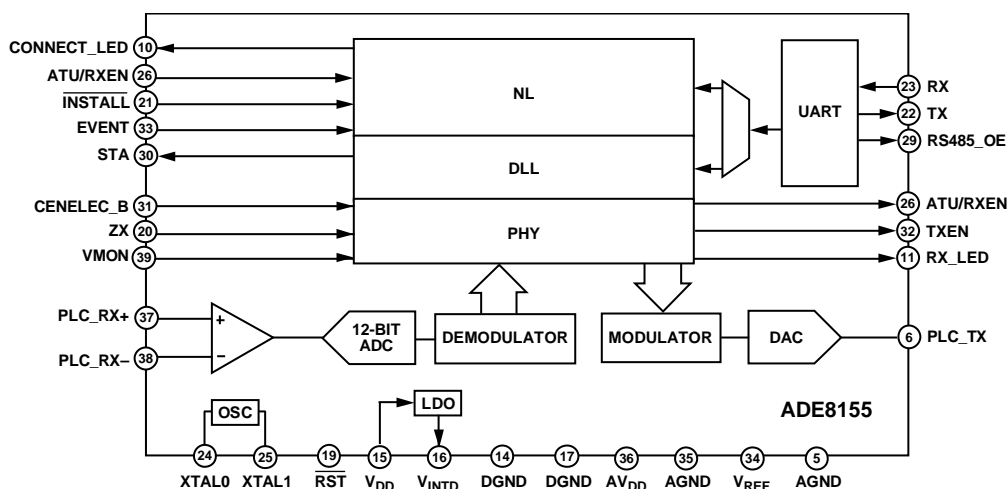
CONNECT_LED 10
ATU/RXEN 26
$\overline{\text{INSTALL}}$ 21
EVENT 33
STA 30
CENELEC_B 31
ZX 20
VMON 39
PLC_RX+ 37
PLC_RX– 38

NL
DLL
PHY

UART

23 RX
22 TX
29 RS485_OE
26 ATU/RXEN
32 TXEN
11 RX_LED

+
–
12-BIT ADC
DEMODULATOR
MODULATOR
DAC
6 PLC_TX

OSC
LDO
ADE8155

24 XTAL0
25 XTAL1
19 $\overline{\text{RST}}$
15 $V_{DD}$
16 $V_{INTD}$
14 DGND
17 DGND
36 $AV_{DD}$
35 AGND
34 $V_{REF}$
5 AGND